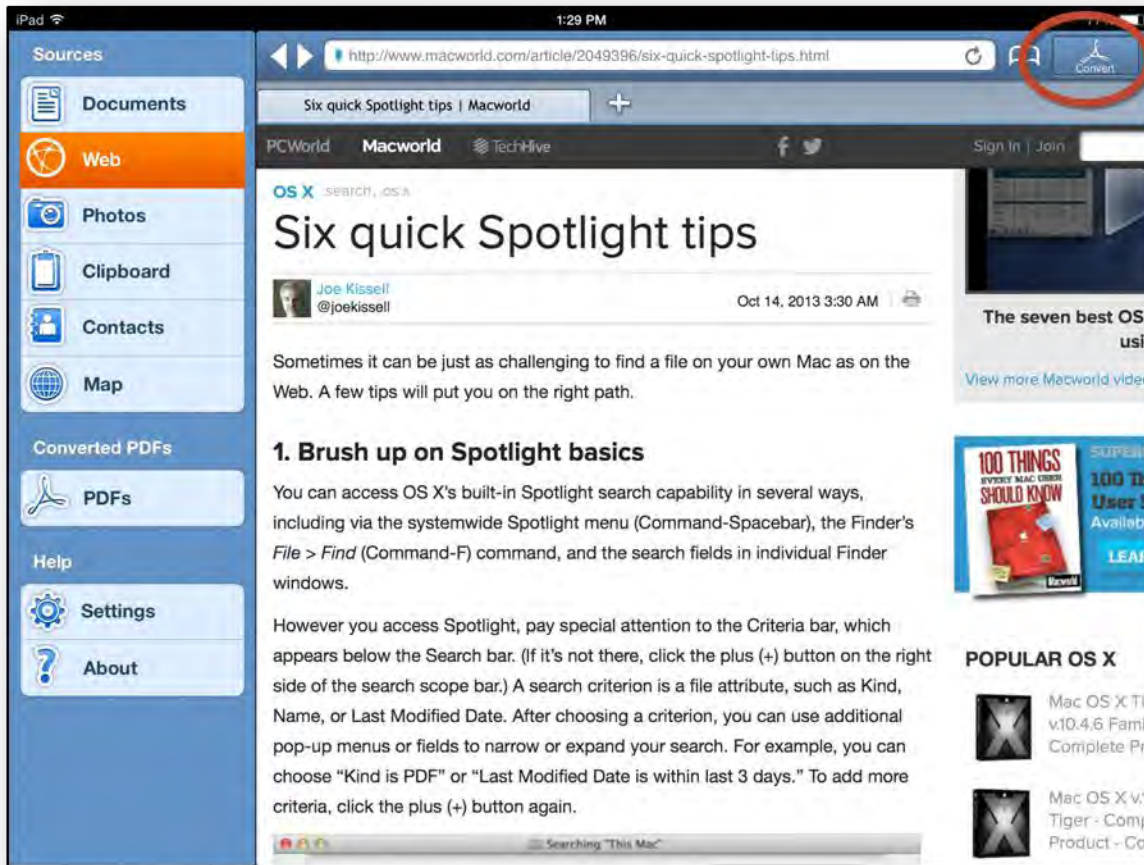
iPad 1:29 PM

Sources

Documents

Web

Photos

Clipboard

Contacts

Map

Converted PDFs

PDFs

Help

Settings

About

http://www.macworld.com/article/2049396/six-quick-spotlight-tips.html

Convert

Six quick Spotlight tips | Macworld

PCWorld Macworld TechHive

Sign In | Join

OS X search, os x

Six quick Spotlight tips

Joe Kissell
@joekissell

Oct 14, 2013 3:30 AM

Sometimes it can be just as challenging to find a file on your own Mac as on the Web. A few tips will put you on the right path.

1. Brush up on Spotlight basics

You can access OS X's built-in Spotlight search capability in several ways, including via the systemwide Spotlight menu (Command-Spacebar), the Finder's File > Find (Command-F) command, and the search fields in individual Finder windows.

However you access Spotlight, pay special attention to the Criteria bar, which appears below the Search bar. (If it's not there, click the plus (+) button on the right side of the search scope bar.) A search criterion is a file attribute, such as Kind, Name, or Last Modified Date. After choosing a criterion, you can use additional pop-up menus or fields to narrow or expand your search. For example, you can choose "Kind is PDF" or "Last Modified Date is within last 3 days." To add more criteria, click the plus (+) button again.

Searching "This Mac"

The seven best OS
usi

View more Macworld vide

100 THINGS EVERY MAC USER SHOULD KNOW

SUPE
100 T
User
Availab
LEAR

POPULAR OS X

Mac OS X Ti
v.10.4.6 Fam
Complete P

Mac OS X v.
Tiger - Comp
Product - Co